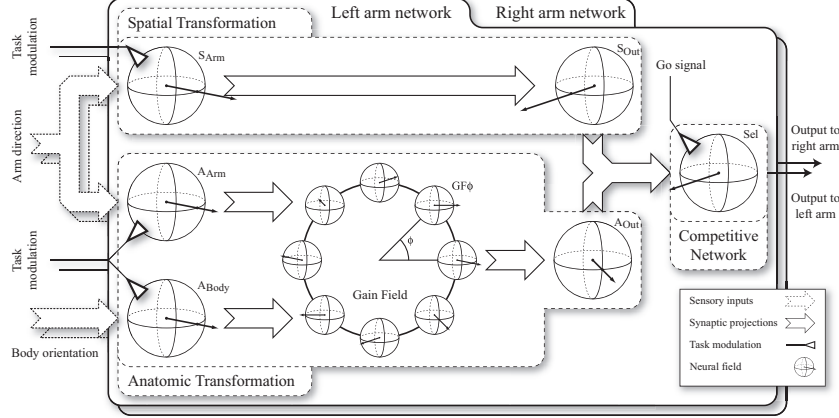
Left arm network
Right arm network
Spatial Transformation
Task modulation
$S_{Arm}$
$S_{Out}$
Go signal
Arm direction
$A_{Arm}$
$GF\phi$
Sel
Output to right arm
Output to left arm
$\phi$
$A_{Out}$
Task modulation
Competitive Network
$A_{Body}$
Gain Field
Sensory inputs
Synaptic projections
Task modulation
Neural field
Body orientation
Anatomic Transformation